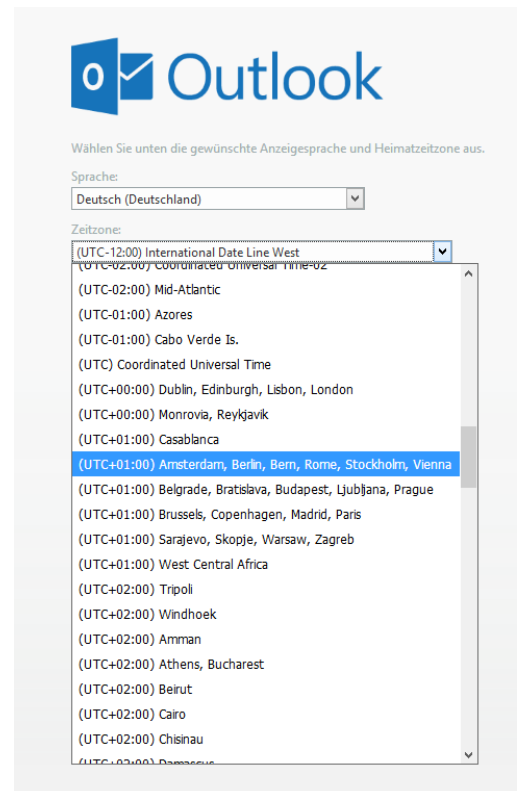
Outlook

Wählen Sie unten die gewünschte Anzeigesprache und Heimatzeitzone aus.

Sprache:

Deutsch (Deutschland)

Zeitzone:

(UTC-12:00) International Date Line West

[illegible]

(UTC-02:00) Mid-Atlantic

(UTC-01:00) Azores

(UTC-01:00) Cabo Verde Is.

(UTC) Coordinated Universal Time

(UTC+00:00) Dublin, Edinburgh, Lisbon, London

(UTC+00:00) Monrovia, Reykjavik

(UTC+01:00) Casablanca

(UTC+01:00) Amsterdam, Berlin, Bern, Rome, Stockholm, Vienna

(UTC+01:00) Belgrade, Bratislava, Budapest, Ljubljana, Prague

(UTC+01:00) Brussels, Copenhagen, Madrid, Paris

(UTC+01:00) Sarajevo, Skopje, Warsaw, Zagreb

(UTC+01:00) West Central Africa

(UTC+02:00) Tripoli

(UTC+02:00) Windhoek

(UTC+02:00) Amman

(UTC+02:00) Athens, Bucharest

(UTC+02:00) Beirut

(UTC+02:00) Cairo

(UTC+02:00) Chisinau

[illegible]